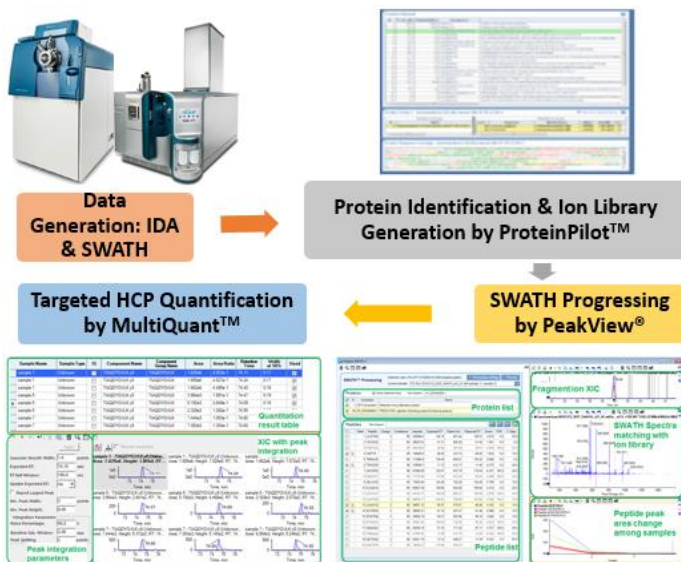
Data Generation: IDA & SWATH

Protein Identification & Ion Library Generation by ProteinPilot™

SWATH Progressing by PeakView®

Targeted HCP Quantification by MultiQuant™

| Sample Name | Sample Type | % | Component Name | Component Group Name | Area | Area Ratio | Retention Time | Width at 50% | Used |
|---|---|---|---|---|---|---|---|---|---|
| sample 1 | Unknown | | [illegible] | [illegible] | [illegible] | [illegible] | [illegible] | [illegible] | |
| sample 1 | Unknown | | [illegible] | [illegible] | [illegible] | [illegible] | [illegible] | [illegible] | |
| sample 1 | Unknown | | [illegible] | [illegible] | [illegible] | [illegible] | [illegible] | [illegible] | |
| sample 1 | Unknown | | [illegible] | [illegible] | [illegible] | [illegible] | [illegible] | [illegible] | |
| sample 5 | Unknown | | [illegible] | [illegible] | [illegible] | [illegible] | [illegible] | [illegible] | |
| sample 6 | Unknown | | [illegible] | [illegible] | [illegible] | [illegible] | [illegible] | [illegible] | |
| sample 7 | Unknown | | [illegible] | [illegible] | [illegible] | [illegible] | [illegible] | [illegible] | |

Quantitation result table

XIC with peak integration

Peak integration parameters

SWATH™ Processing

Protein list

Peptide list

Fragmention XIC

SWATH Spectra matching with ion library

Peptide peak area change among samples